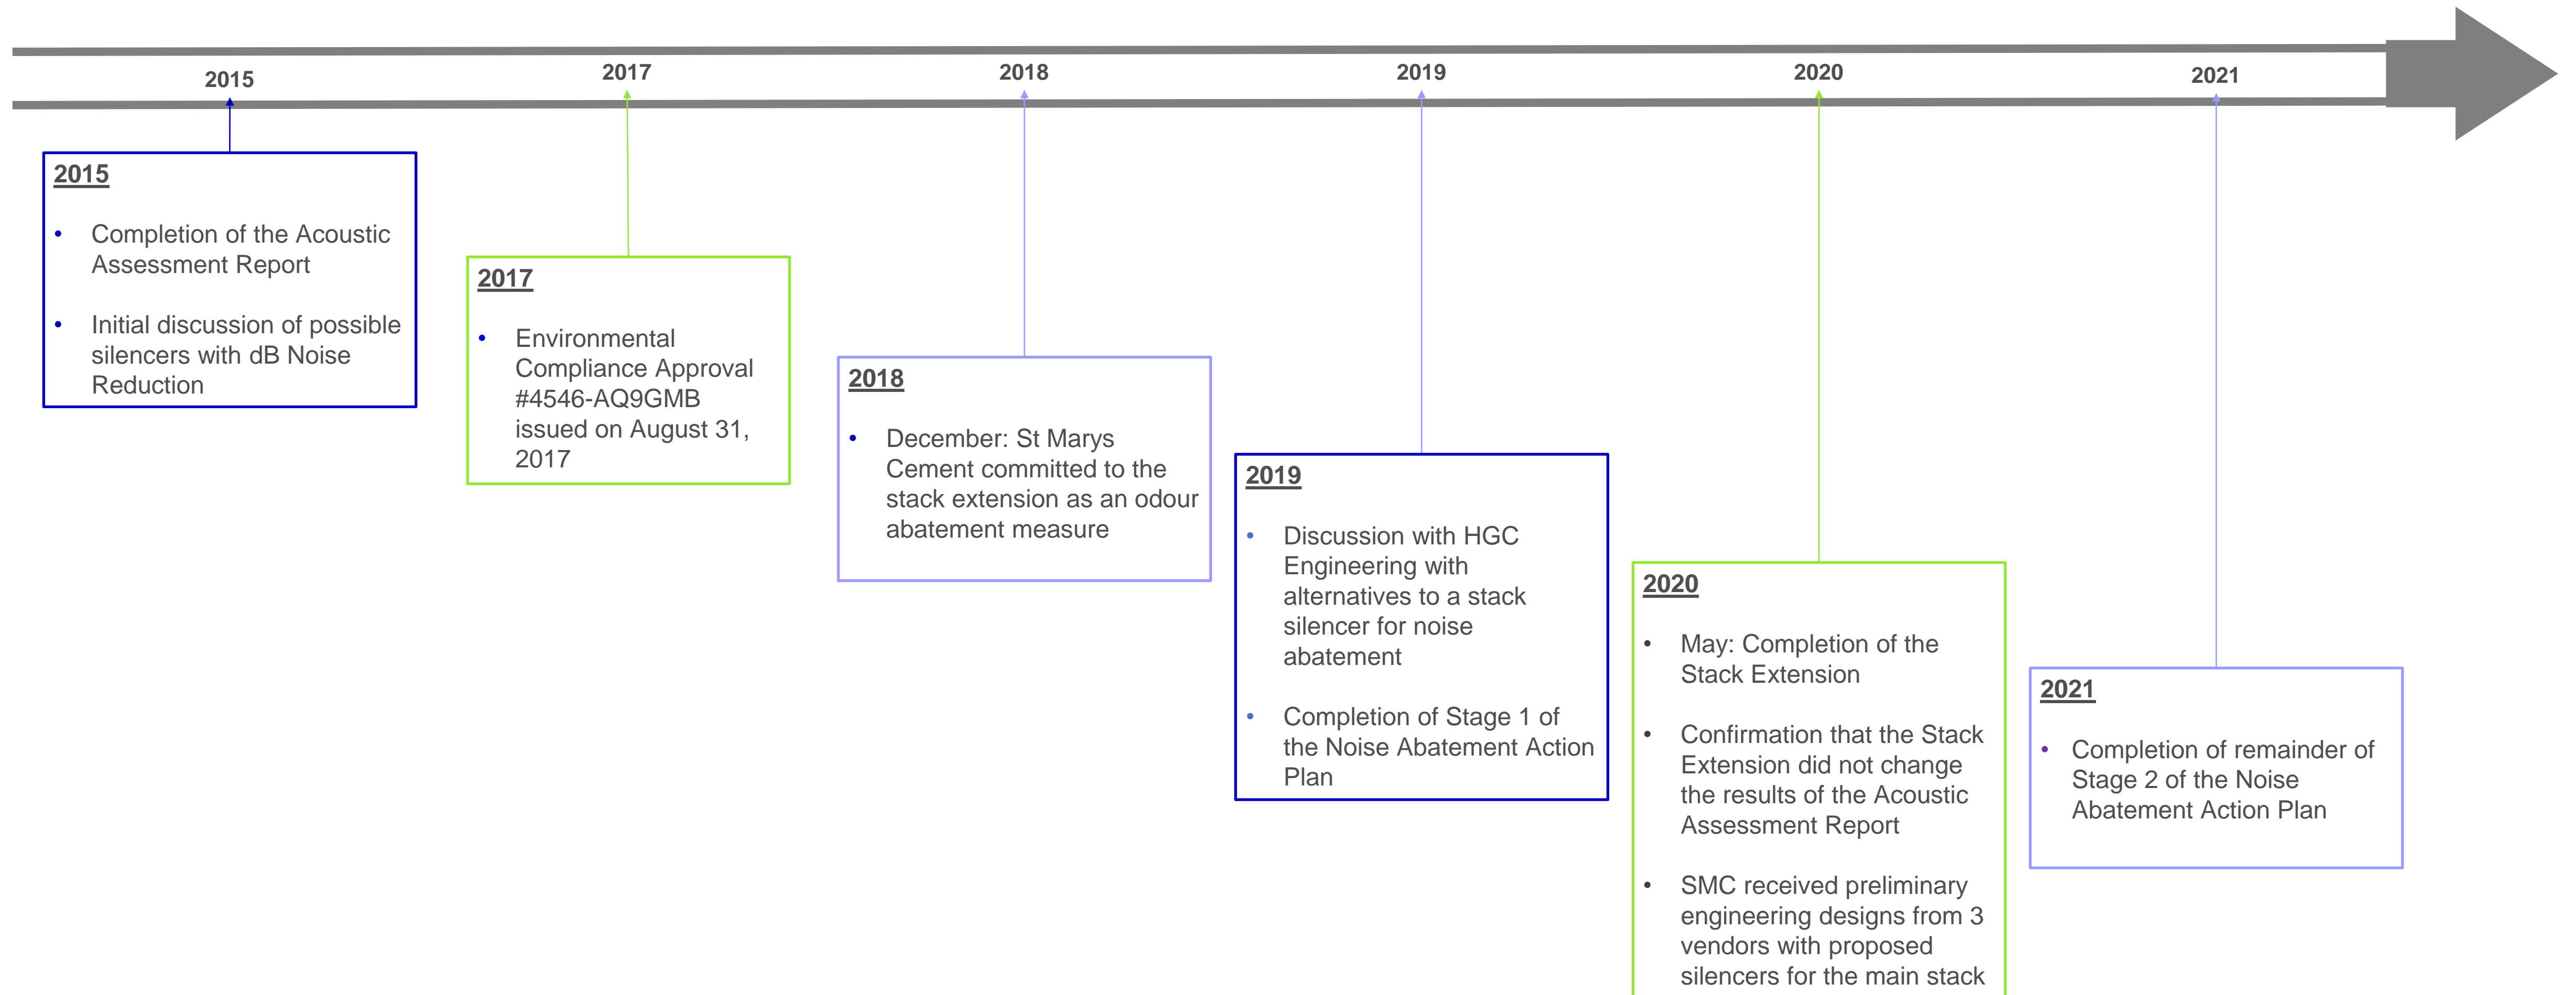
2015 2017 2018 2019 2020 2021

2015

- Completion of the Acoustic Assessment Report
- Initial discussion of possible silencers with dB Noise Reduction

2017

- Environmental Compliance Approval #4546-AQ9GMB issued on August 31, 2017

2018

- December: St Marys Cement committed to the stack extension as an odour abatement measure

2019

- Discussion with HGC Engineering with alternatives to a stack silencer for noise abatement
- Completion of Stage 1 of the Noise Abatement Action Plan

2020

- May: Completion of the Stack Extension
- Confirmation that the Stack Extension did not change the results of the Acoustic Assessment Report
- SMC received preliminary engineering designs from 3 vendors with proposed silencers for the main stack

2021

- Completion of remainder of Stage 2 of the Noise Abatement Action Plan